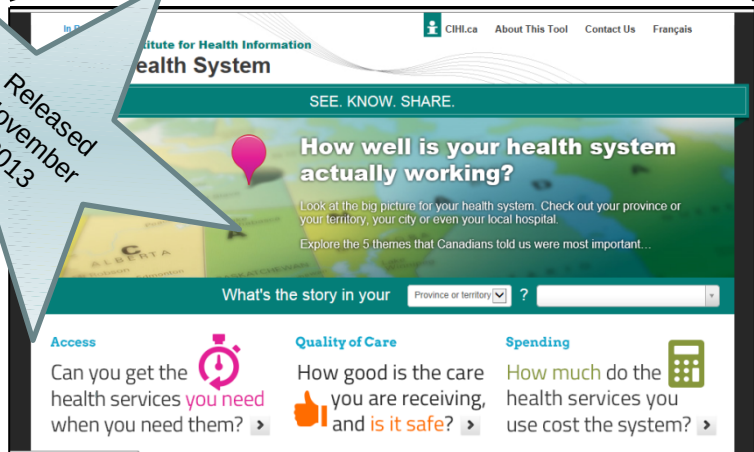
Released
ovember
013

In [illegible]
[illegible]stitute for Health Information
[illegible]ealth System

CIHI.ca
About This Tool
Contact Us
Français

SEE. KNOW. SHARE.

How well is your health system actually working?

Look at the big picture for your health system. Check out your province or your territory, your city or even your local hospital.

Explore the 5 themes that Canadians told us were most important...

ALBERTA

What's the story in your
Province or territory
?

Access
Can you get the health services you need when you need them?

Quality of Care
How good is the care you are receiving, and is it safe?

Spending
How much do the health services you use cost the system?